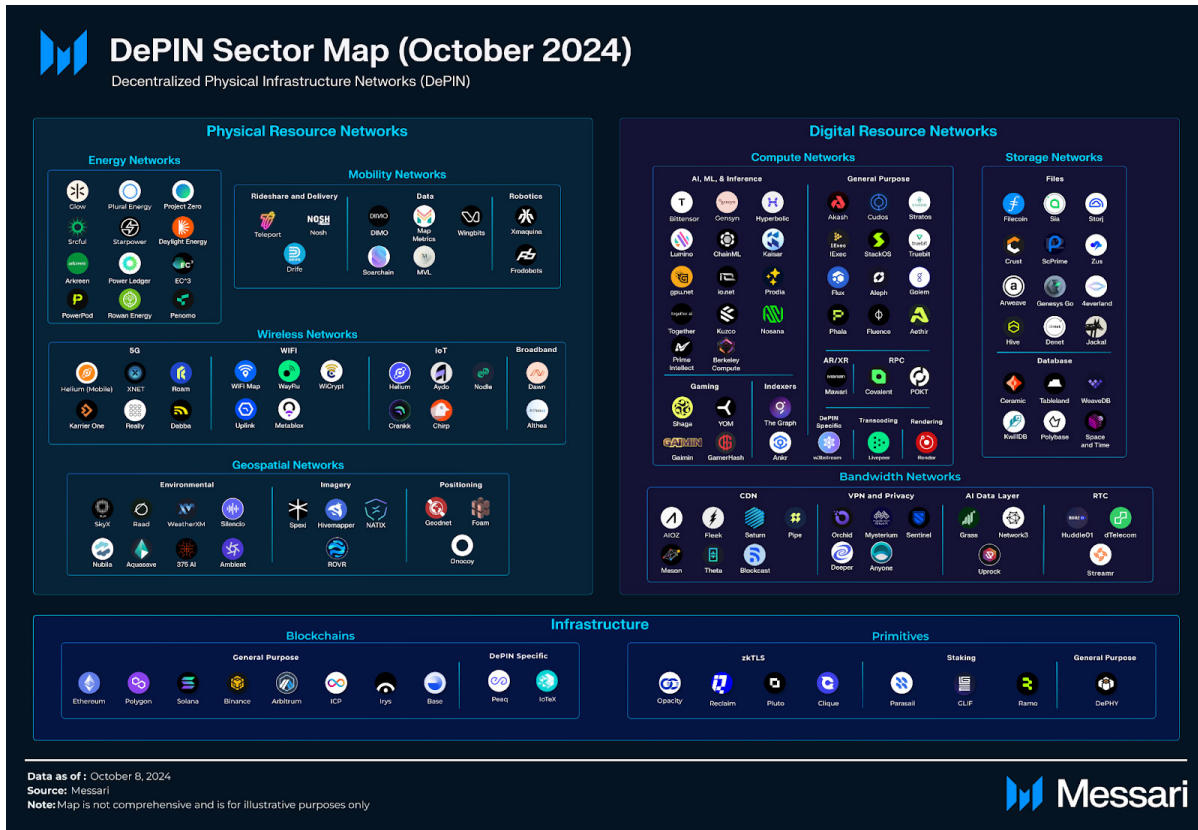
DePIN Sector Map (October 2024)

Decentralized Physical Infrastructure Networks (DePIN)

Physical Resource Networks

Energy Networks

Glow
Plural Energy
Project Zero
Srcful
Starpower
Daylight Energy
Arkreen
Power Ledger
EC^3
PowerPod
Rowan Energy
Penomo

Mobility Networks

Rideshare and Delivery
Teleport
Nosh
Drife

Data
DIMO
Map Metrics
Wingbits
Soarchain
MVL

Robotics
Xmaquina
Frodobots

Wireless Networks

5G
Helium (Mobile)
XNET
Roam
Karrier One
Really
Dabba

WIFI
WiFi Map
WayRu
WiCrypt
Uplink
Metablox

IoT
Helium
Aydo
Nodle
Crankk
Chirp

Broadband
Dawn
Althea

Geospatial Networks

Environmental
SkyX
Read
WeatherXM
Silencio
Nubila
Aquasave
375 AI
Ambient

Imagery
Spexi
Hivemapper
NATIX
ROVR

Positioning
Geodnet
Foam
Onocoy

Digital Resource Networks

Compute Networks

AI, ML, & Inference
Bittensor
Gensyn
Hyperbolic
Lumino
ChainML
Kaisar
gpu.net
io.net
Prodia
Together
Kuzco
Nosana
Prime Intellect
Berkeley Compute

General Purpose
Akash
Cudos
Stratos
iExec
StackOS
Truebit
Flux
Aleph
Golem
Phala
Fluence
Aethir

AR/XR
Mawari

RPC
Covalent
POKT

Gaming
Shaga
YOM
Gaimin
GamerHash

Indexers
The Graph
Ankr

DePIN Specific
w3bstream

Transcoding
Livepeer

Rendering
Render

Storage Networks

Files
Filecoin
Sia
Storj
Crust
ScPrime
Zus
Arweave
Genesys Go
4everland
Hive
Denet
Jackal

Database
Ceramic
Tableland
WeaveDB
KwilDB
Polybase
Space and Time

Bandwidth Networks

CDN
AIOZ
Fleek
Saturn
Pipe
Meson
Theta
Blockcast

VPN and Privacy
Orchid
Mysterium
Sentinel
Deeper
Anyone

AI Data Layer
Grass
Network3
Uprock

RTC
Huddle01
dTelecom
Streamr

Infrastructure

Blockchains

General Purpose
Ethereum
Polygon
Solana
Binance
Arbitrum
ICP
Irys
Base

DePIN Specific
Peaq
IoTeX

Primitives

zkTLS
Opacity
Reclaim
Pluto
Clique

Staking
Parasail
GLIF
Ramo

General Purpose
DePHY

Data as of : October 8, 2024
Source: Messari
Note: Map is not comprehensive and is for illustrative purposes only

Messari